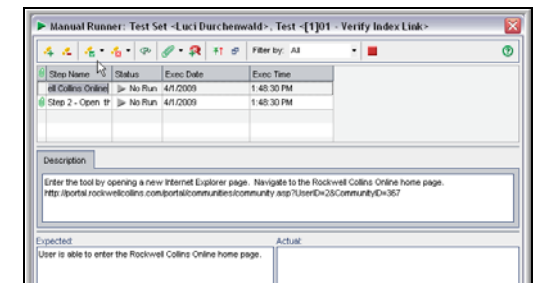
Manual Runner: Test Set <Luci Durchenwald>, Test <[1]01 - Verify Index Link>

Filter by: All

| Step Name | Status | Exec Date | Exec Time |
|---|---|---|---|
| ell Collins Online | No Run | 4/1/2009 | 1:48:30 PM |
| Step 2 - Open th | No Run | 4/1/2009 | 1:48:30 PM |

Description

Enter the tool by opening a new Internet Explorer page. Navigate to the Rockwell Collins Online home page. http://portal.rockwellcollins.com/portal/communities/community.asp?UserID=2&CommunityID=367

Expected:

User is able to enter the Rockwell Collins Online home page.

Actual: